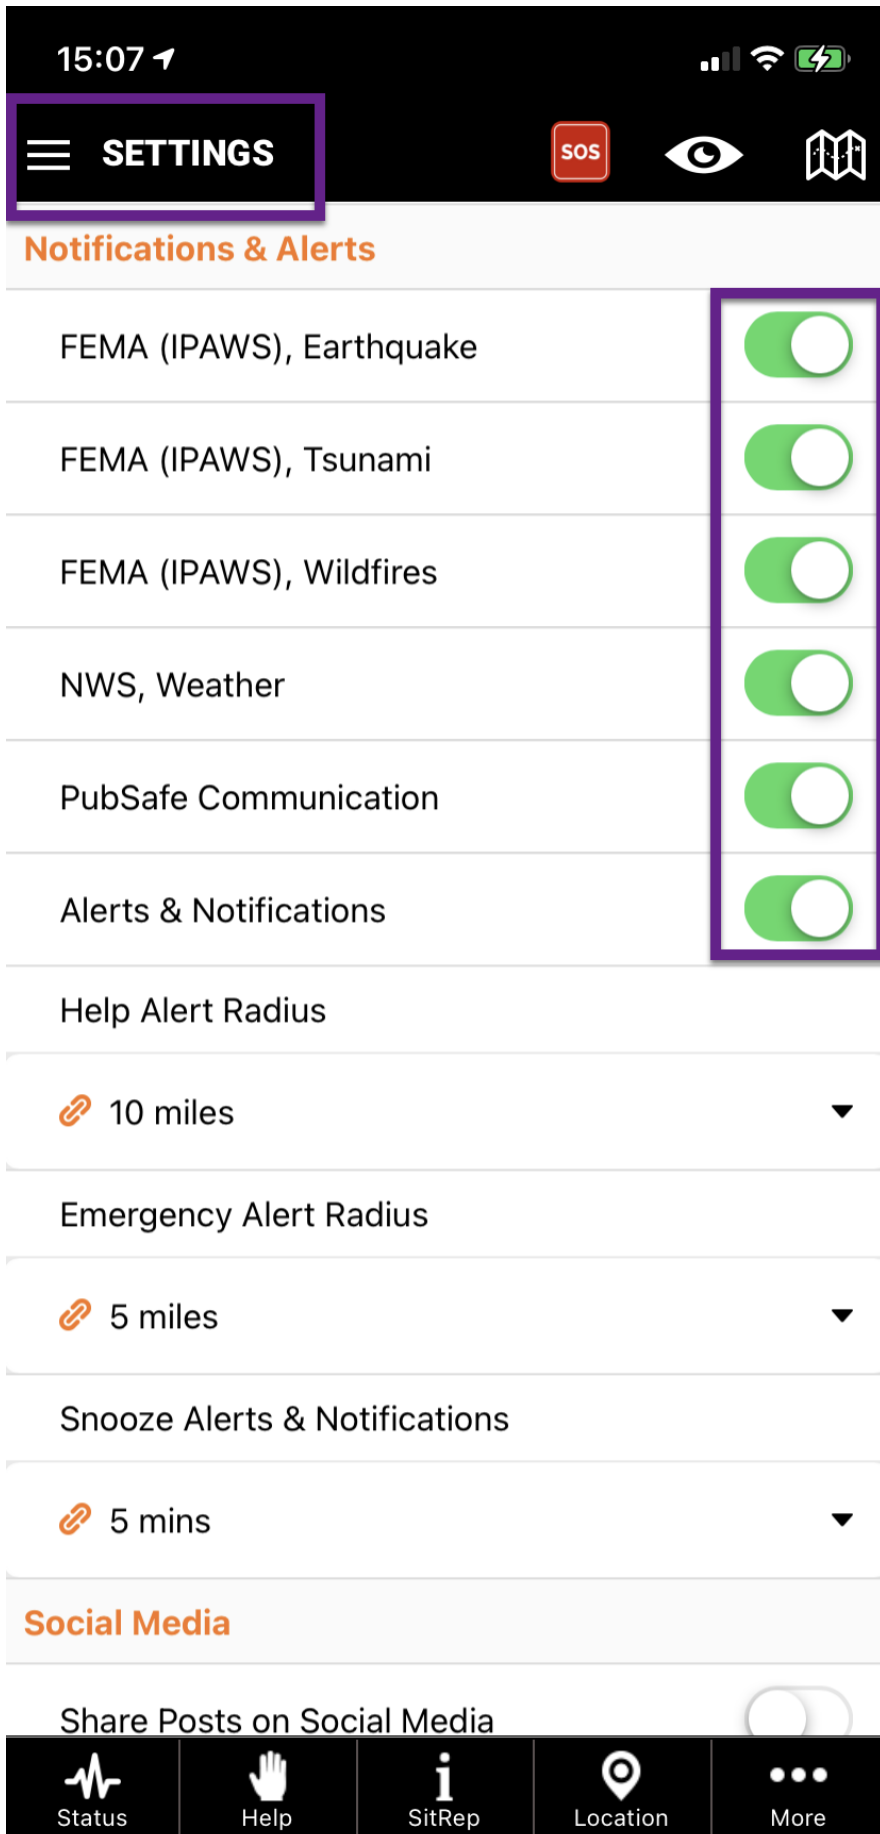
15:07

SETTINGS

SOS

Notifications & Alerts

FEMA (IPAWS), Earthquake

FEMA (IPAWS), Tsunami

FEMA (IPAWS), Wildfires

NWS, Weather

PubSafe Communication

Alerts & Notifications

Help Alert Radius

10 miles

Emergency Alert Radius

5 miles

Snooze Alerts & Notifications

5 mins

Social Media

Share Posts on Social Media

Status
Help
SitRep
Location
More